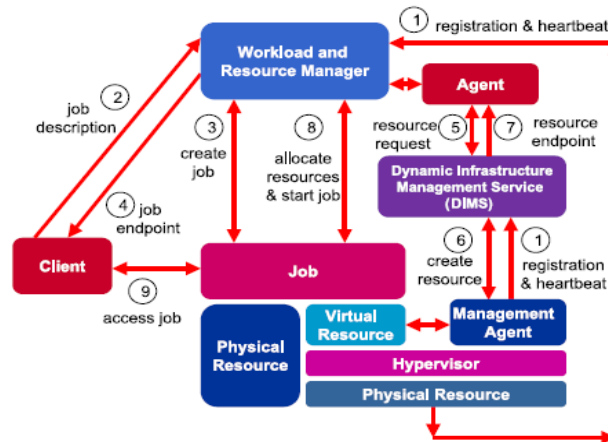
1 registration & heartbeat

Workload and Resource Manager

Agent

2 job description

3 create job

8 allocate resources & start job

resource request 5

7 resource endpoint

Dynamic Infrastructure Management Service (DIMS)

4 job endpoint

6 create resource

1 registration & heartbeat

Client

Job

9 access job

Physical Resource

Virtual Resource

Management Agent

Hypervisor

Physical Resource